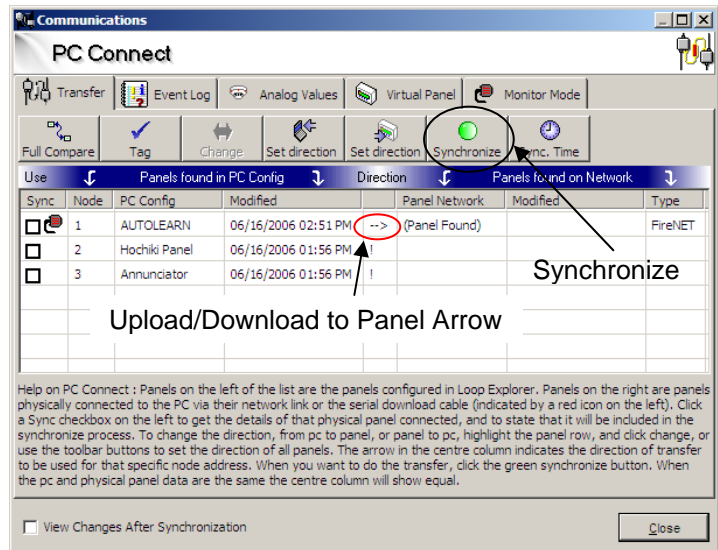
Communications

PC Connect

Transfer | Event Log | Analog Values | Virtual Panel | Monitor Mode

Full Compare | Tag | Change | Set direction | Set direction | Synchronize | Sync. Time

Use | Panels found in PC Config | Direction | Panels found on Network

| Sync | Node | PC Config | Modified | | Panel Network | Modified | Type |
|---|---|---|---|---|---|---|---|
| ☐ | 1 | AUTOLEARN | 06/16/2006 02:51 PM | --> | (Panel Found) | | FireNET |
| ☐ | 2 | Hochiki Panel | 06/16/2006 01:56 PM | ! | | | |
| ☐ | 3 | Annunciator | 06/16/2006 01:56 PM | ! | | | |

Synchronize

Upload/Download to Panel Arrow

Help on PC Connect : Panels on the left of the list are the panels configured in Loop Explorer. Panels on the right are panels physically connected to the PC via their network link or the serial download cable (indicated by a red icon on the left). Click a Sync checkbox on the left to get the details of that physical panel connected, and to state that it will be included in the synchronize process. To change the direction, from pc to panel, or panel to pc, highlight the panel row, and click change, or use the toolbar buttons to set the direction of all panels. The arrow in the centre column indicates the direction of transfer to be used for that specific node address. When you want to do the transfer, click the green synchronize button. When the pc and physical panel data are the same the centre column will show equal.

☐ View Changes After Synchronization

Close